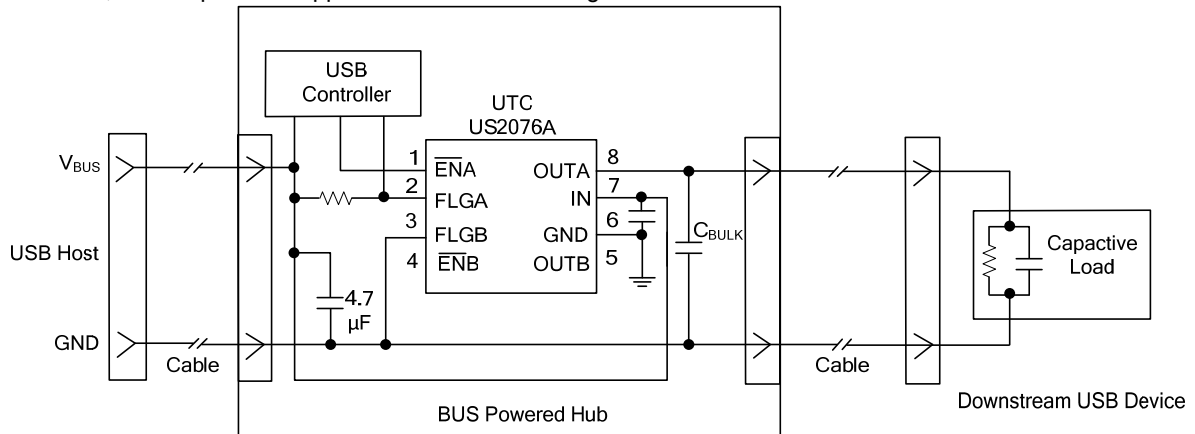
USB Controller

UTC
US2076A

$V_{BUS}$

USB Host

GND

Cable

1 $\overline{EN}$A
2 FLGA
3 FLGB
4 $\overline{EN}$B

OUTA 8
IN 7
6
GND
OUTB 5

4.7 µF

$C_{BULK}$

Cable

Capactive Load

BUS Powered Hub

Downstream USB Device